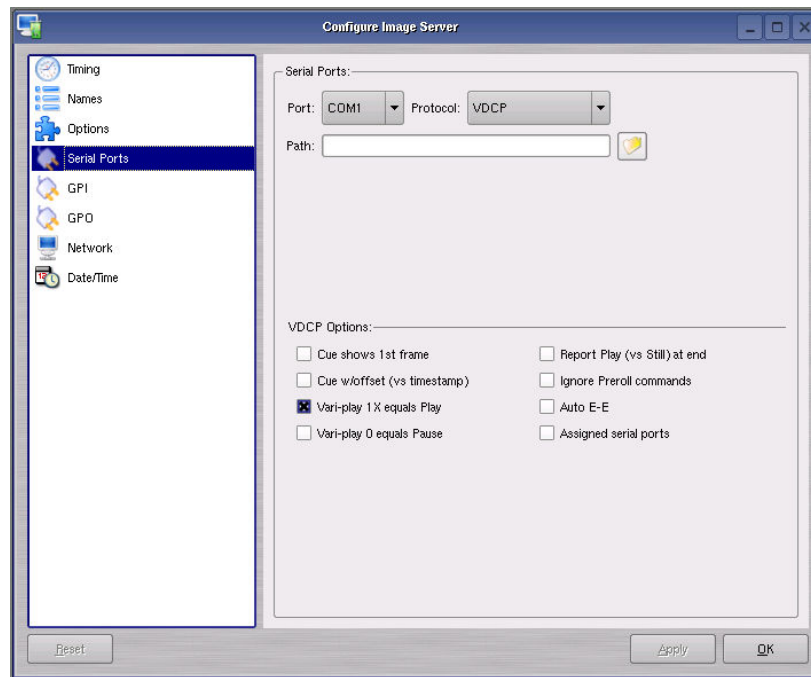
Configure Image Server

Timing
Names
Options
Serial Ports
GPI
GPO
Network
Date/Time

Serial Ports:
Port: COM1
Protocol: VDCP
Path:

VDCP Options:
Cue shows 1st frame
Cue w/offset (vs timestamp)
Vari-play 1X equals Play
Vari-play 0 equals Pause
Report Play (vs Still) at end
Ignore Preroll commands
Auto E-E
Assigned serial ports

Reset
Apply
OK